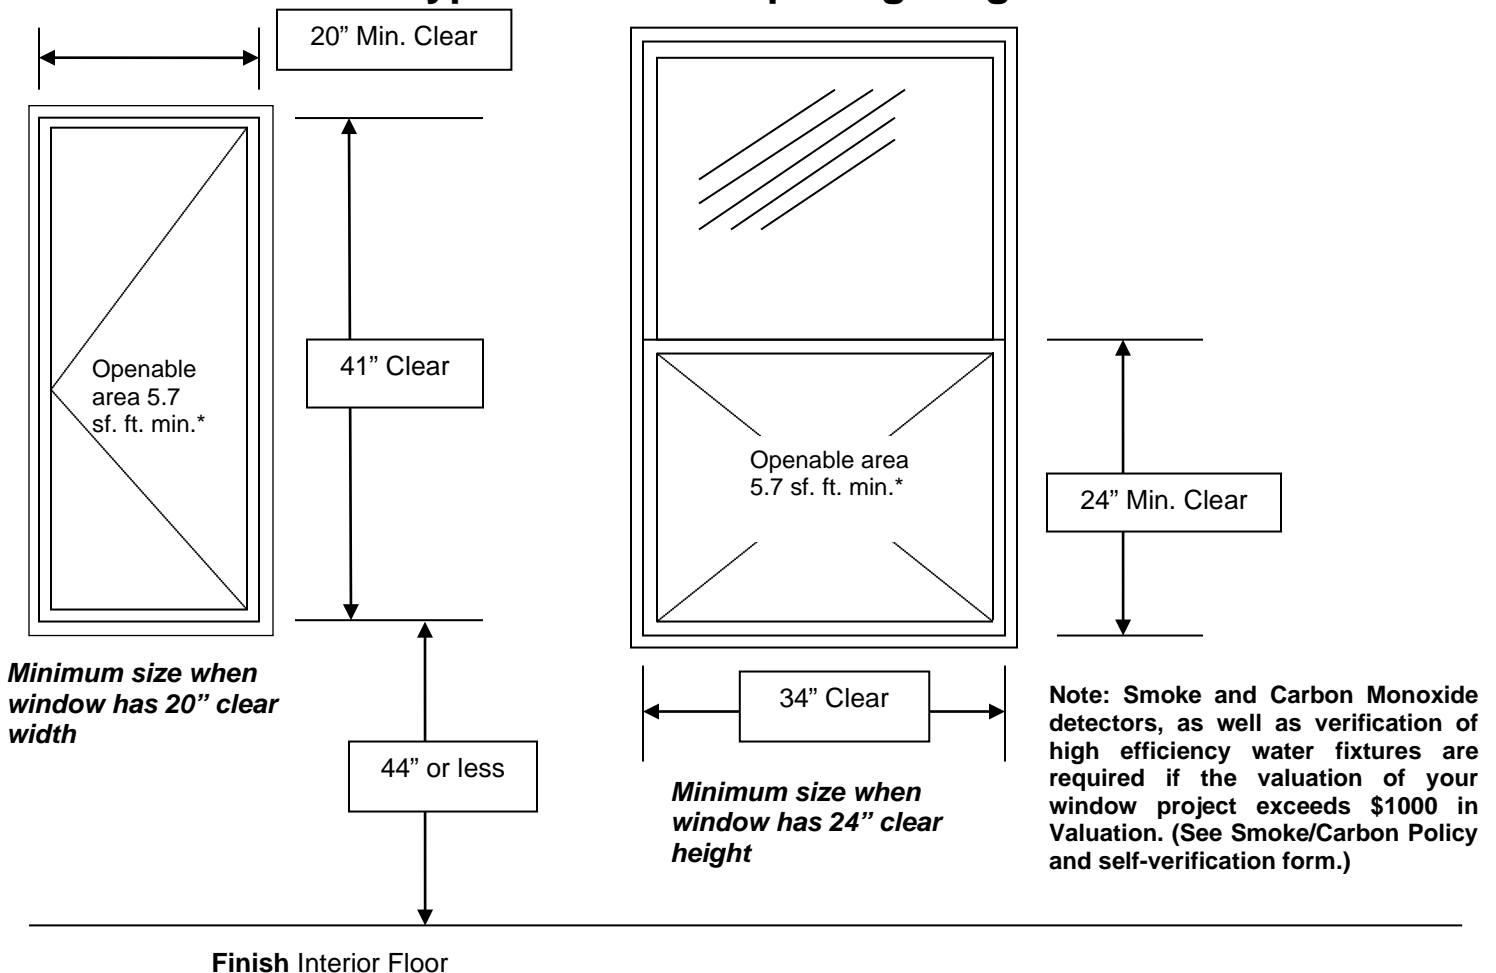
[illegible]

20” Min. Clear

Openable area 5.7 sf. ft. min.*

41” Clear

Minimum size when window has 20” clear width

44” or less

Openable area 5.7 sf. ft. min.*

24” Min. Clear

34” Clear

Minimum size when window has 24” clear height

Note: Smoke and Carbon Monoxide detectors, as well as verification of high efficiency water fixtures are required if the valuation of your window project exceeds $1000 in Valuation. (See Smoke/Carbon Policy and self-verification form.)

Finish Interior Floor